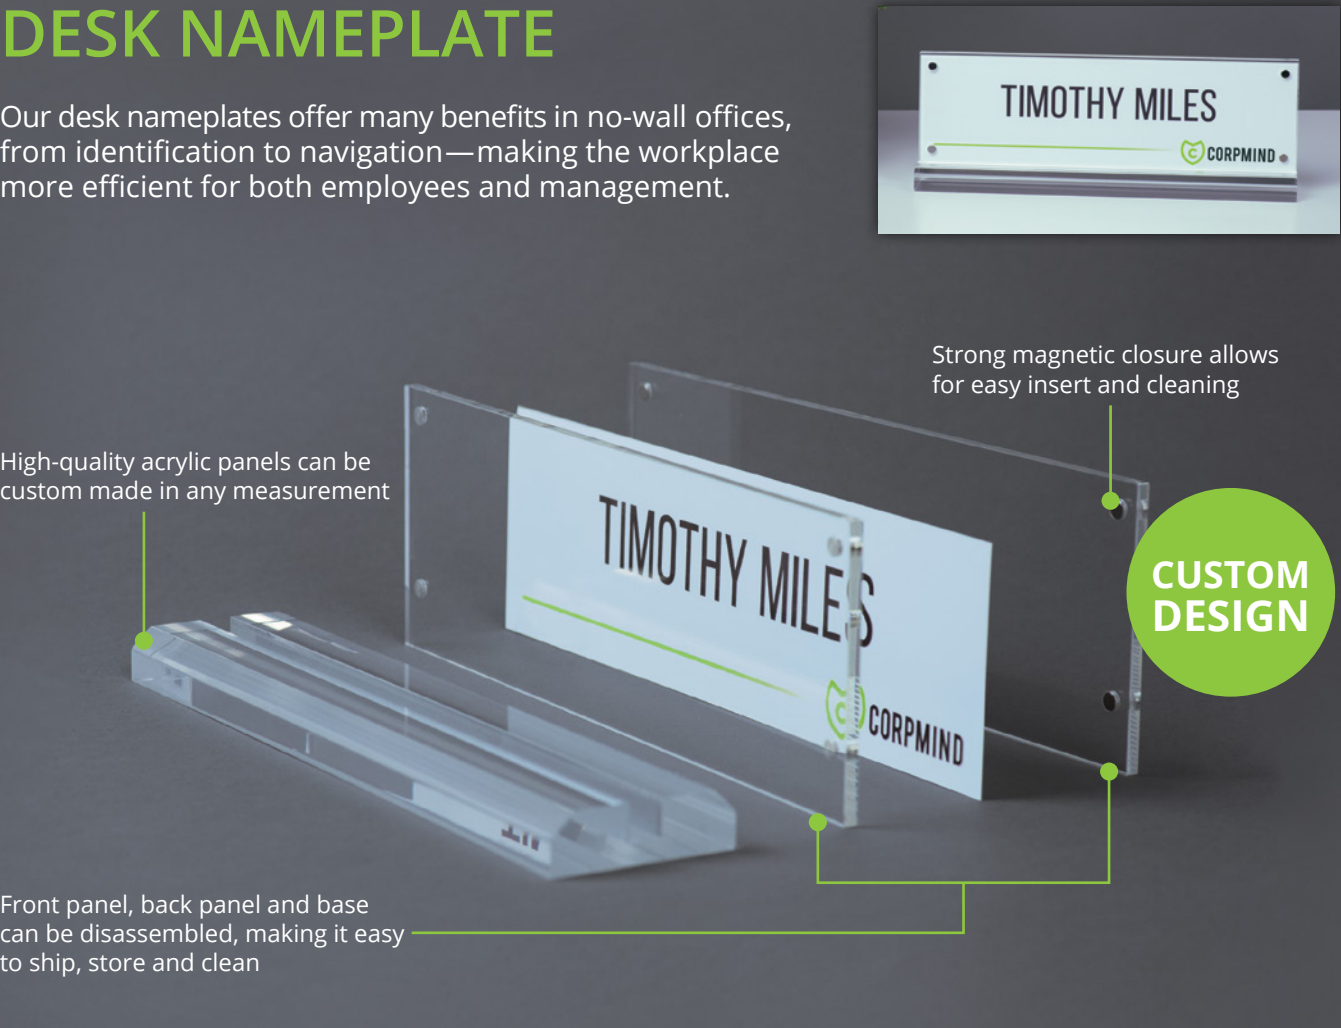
DESK NAMEPLATE

Our desk nameplates offer many benefits in no-wall offices, from identification to navigation—making the workplace more efficient for both employees and management.

TIMOTHY MILES
CORPMIND

Strong magnetic closure allows for easy insert and cleaning

High-quality acrylic panels can be custom made in any measurement

TIMOTHY MILES
CORPMIND

CUSTOM DESIGN

Front panel, back panel and base can be disassembled, making it easy to ship, store and clean